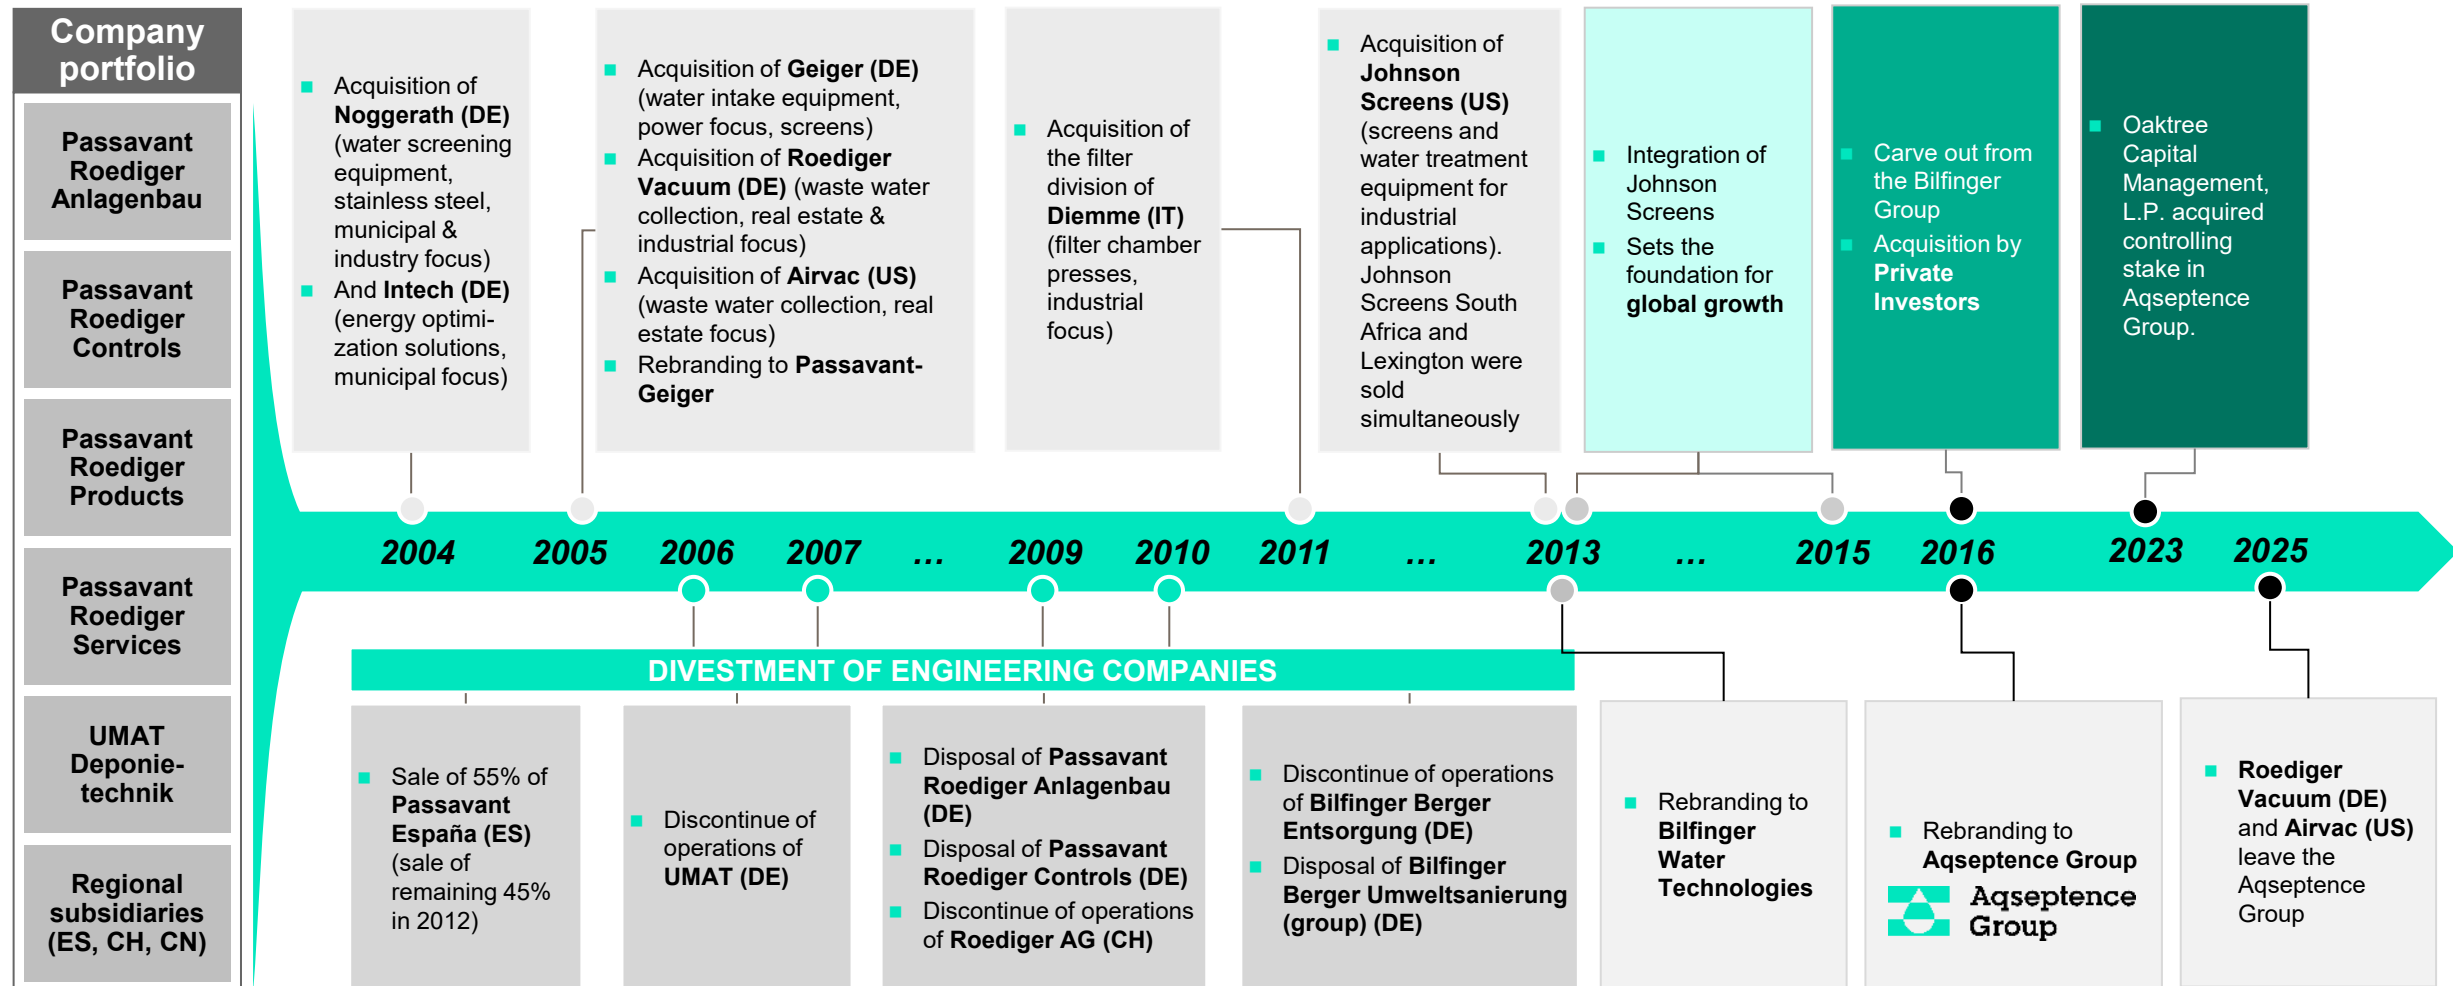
Company portfolio

Passavant Roediger Anlagenbau

Passavant Roediger Controls

Passavant Roediger Products

Passavant Roediger Services

UMAT Deponie-technik

Regional subsidiaries (ES, CH, CN)

- Acquisition of **Noggerath (DE)** (water screening equipment, stainless steel, municipal & industry focus)
- And **Intech (DE)** (energy optimization solutions, municipal focus)

- Acquisition of **Geiger (DE)** (water intake equipment, power focus, screens)
- Acquisition of **Roediger Vacuum (DE)** (waste water collection, real estate & industrial focus)
- Acquisition of **Airvac (US)** (waste water collection, real estate focus)
- Rebranding to **Passavant-Geiger**

- Acquisition of the filter division of **Diemme (IT)** (filter chamber presses, industrial focus)

- Acquisition of **Johnson Screens (US)** (screens and water treatment equipment for industrial applications). Johnson Screens South Africa and Lexington were sold simultaneously

- Integration of Johnson Screens
- Sets the foundation for **global growth**

- Carve out from the Bilfinger Group
- Acquisition by **Private Investors**

- Oaktree Capital Management, L.P. acquired controlling stake in Aqseptence Group.

2004 2005 2006 2007 ... 2009 2010 2011 ... 2013 ... 2015 2016 2023 2025

DIVESTMENT OF ENGINEERING COMPANIES

- Sale of 55% of **Passavant España (ES)** (sale of remaining 45% in 2012)

- Discontinue of operations of **UMAT (DE)**

- Disposal of **Passavant Roediger Anlagenbau (DE)**
- Disposal of **Passavant Roediger Controls (DE)**
- Discontinue of operations of **Roediger AG (CH)**

- Discontinue of operations of **Bilfinger Berger Entsorgung (DE)**
- Disposal of **Bilfinger Berger Umweltsanierung (group) (DE)**

- Rebranding to **Bilfinger Water Technologies**

- Rebranding to **Aqseptence Group**

Aqseptence Group

- **Roediger Vacuum (DE)** and **Airvac (US)** leave the Aqseptence Group